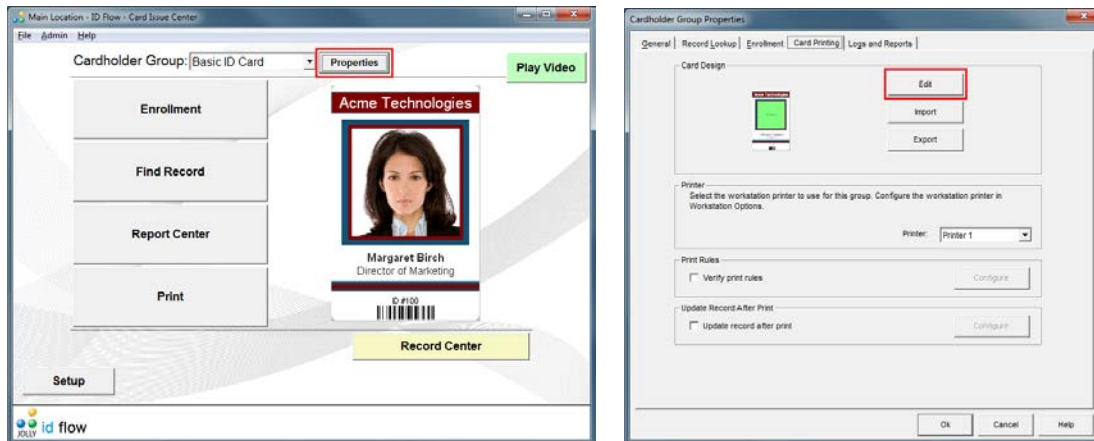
Main Location - ID Flow - Card Issue Center

File Admin Help

Cardholder Group: Basic ID Card

Properties

Play Video

Enrollment

Find Record

Report Center

Print

Acme Technologies

Margaret Birch

Director of Marketing

ID #100

Record Center

Setup

JOLLY id flow

Cardholder Group Properties

General | Record Lookup | Enrollment | Card Printing | Logs and Reports

Card Design

Edit

Import

Export

Printer

Select the workstation printer to use for this group. Configure the workstation printer in Workstation Options.

Printer: Printer 1

Print Rules

Verify print rules

Configure

Update Record After Print

Update record after print

Configure

Ok

Cancel

Help